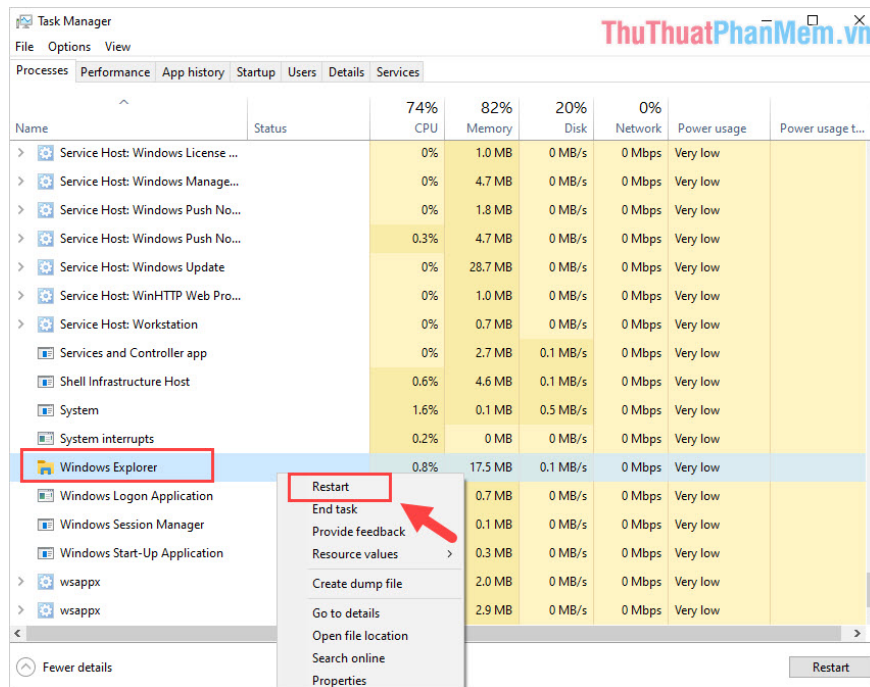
Task Manager
ThuThuatPhanMem.vn
File Options View
Processes Performance App history Startup Users Details Services

| Name | Status | 74% CPU | 82% Memory | 20% Disk | 0% Network | Power usage | Power usage t... |
|---|---|---|---|---|---|---|---|
| Service Host: Windows License ... | | 0% | 1.0 MB | 0 MB/s | 0 Mbps | Very low | |
| Service Host: Windows Manage... | | 0% | 4.7 MB | 0 MB/s | 0 Mbps | Very low | |
| Service Host: Windows Push No... | | 0% | 1.8 MB | 0 MB/s | 0 Mbps | Very low | |
| Service Host: Windows Push No... | | 0.3% | 4.7 MB | 0 MB/s | 0 Mbps | Very low | |
| Service Host: Windows Update | | 0% | 28.7 MB | 0 MB/s | 0 Mbps | Very low | |
| Service Host: WinHTTP Web Pro... | | 0% | 1.0 MB | 0 MB/s | 0 Mbps | Very low | |
| Service Host: Workstation | | 0% | 0.7 MB | 0 MB/s | 0 Mbps | Very low | |
| Services and Controller app | | 0% | 2.7 MB | 0.1 MB/s | 0 Mbps | Very low | |
| Shell Infrastructure Host | | 0.6% | 4.6 MB | 0.1 MB/s | 0 Mbps | Very low | |
| System | | 1.6% | 0.1 MB | 0.5 MB/s | 0 Mbps | Very low | |
| System interrupts | | 0.2% | 0 MB | 0 MB/s | 0 Mbps | Very low | |
| Windows Explorer | | 0.8% | 17.5 MB | 0.1 MB/s | 0 Mbps | Very low | |
| Windows Logon Application | | | 0.7 MB | 0 MB/s | 0 Mbps | Very low | |
| Windows Session Manager | | | 0.1 MB | 0 MB/s | 0 Mbps | Very low | |
| Windows Start-Up Application | | | 0.3 MB | 0 MB/s | 0 Mbps | Very low | |
| wsappx | | | 2.0 MB | 0 MB/s | 0 Mbps | Very low | |
| wsappx | | | 2.9 MB | 0 MB/s | 0 Mbps | Very low | |

Restart
End task
Provide feedback
Resource values
Create dump file
Go to details
Open file location
Search online
Properties

Fewer details
Restart